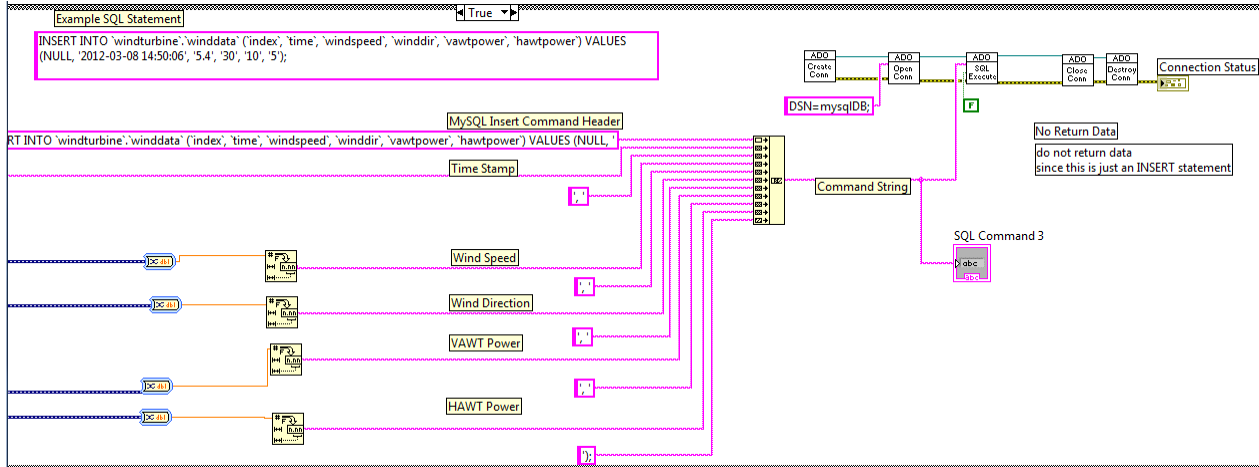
Example SQL Statement

True

INSERT INTO `windturbine`.`winddata` (`index`, `time`, `windspeed`, `winddir`, `vawtpower`, `hawtpower`) VALUES (NULL, '2012-03-08 14:50:06', '5.4', '30', '10', '5');

ADO Create Conn

ADO Open Conn

ADO SQL Execute

ADO Close Conn

ADO Destroy Conn

Connection Status

DSN=mysqlDB;

F

MySQL Insert Command Header

RT INTO `windturbine`.`winddata` (`index`, `time`, `windspeed`, `winddir`, `vawtpower`, `hawtpower`) VALUES (NULL, '

No Return Data

do not return data since this is just an INSERT statement

Time Stamp

','

Command String

SQL Command 3

abc

Wind Speed

DBL

','

Wind Direction

DBL

','

VAWT Power

DBL

','

HAWT Power

DBL

');